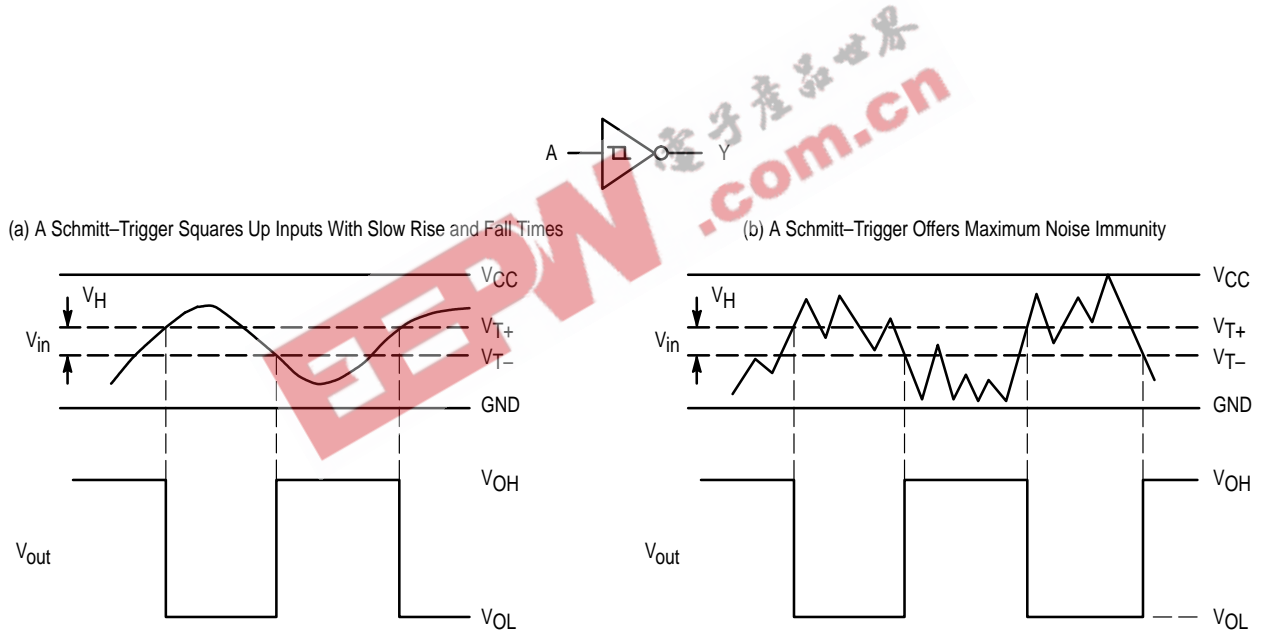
电子产品世界
EEPW
.com.cn

A Y

(a) A Schmitt−Trigger Squares Up Inputs With Slow Rise and Fall Times

$V_{CC}$
$V_H$
$V_{in}$
$V_{T+}$
$V_{T-}$
GND
$V_{OH}$
$V_{out}$
$V_{OL}$

(b) A Schmitt−Trigger Offers Maximum Noise Immunity

$V_{CC}$
$V_H$
$V_{in}$
$V_{T+}$
$V_{T-}$
GND
$V_{OH}$
$V_{out}$
$V_{OL}$